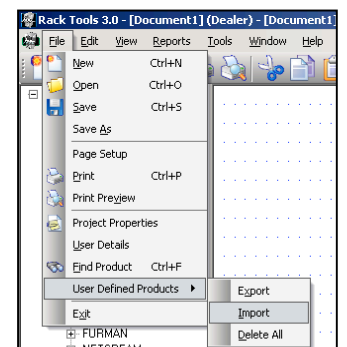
Rack Tools 3.0 - [Document1] (Dealer) - [Document1]

File Edit View Reports Tools Window Help

New Ctrl+N
Open Ctrl+O
Save Ctrl+S
Save As
Page Setup
Print Ctrl+P
Print Preview
Project Properties
User Details
Find Product Ctrl+F
User Defined Products
Exit

Export
Import
Delete All

FURMAN
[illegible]